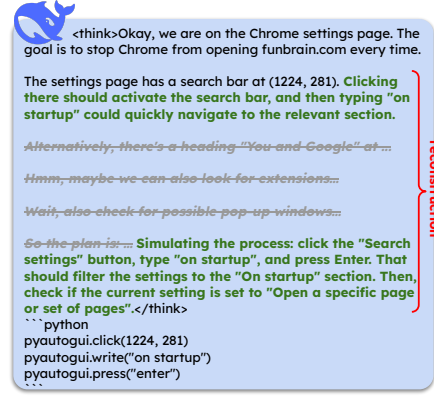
<think>Okay, we are on the Chrome settings page. The goal is to stop Chrome from opening funbrain.com every time.

The settings page has a search bar at (1224, 281). Clicking there should activate the search bar, and then typing "on startup" could quickly navigate to the relevant section.

~~Alternatively, there's a heading "You and Google" at ...~~

~~Hmm, maybe we can also look for extensions...~~

~~Wait, also check for possible pop-up windows...~~

~~So the plan is: ...~~ Simulating the process: click the "Search settings" button, type "on startup", and press Enter. That should filter the settings to the "On startup" section. Then, check if the current setting is set to "Open a specific page or set of pages".</think>
```python
pyautogui.click(1224, 281)
pyautogui.write("on startup")
pyautogui.press("enter")
```

reconstruction